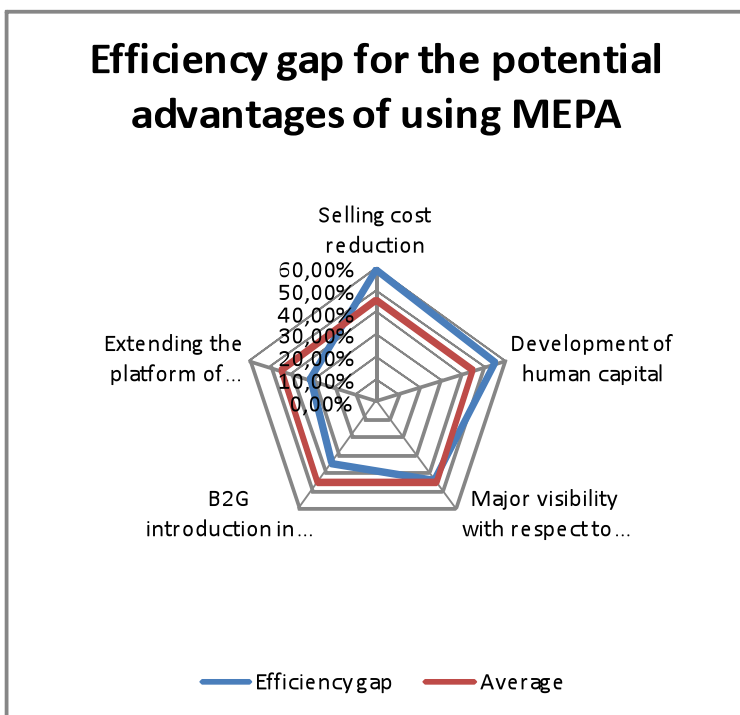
Efficiency gap for the potential advantages of using MEPA

Selling cost reduction

60,00%
50,00%
40,00%
30,00%
20,00%
10,00%
0,00%

Development of human capital

Major visibility with respect to...

B2G introduction in...

Extending the platform of...

Efficiency gap
Average